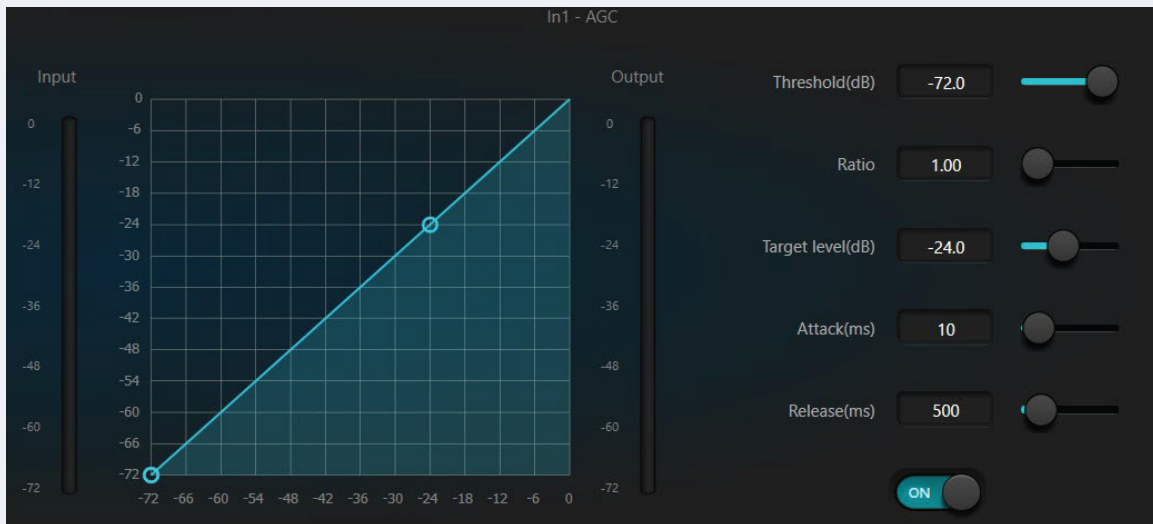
In1 - AGC

Input

0
-12
-24
-36
-48
-60
-72

0
-6
-12
-18
-24
-30
-36
-42
-48
-54
-60
-66
-72

-72 -66 -60 -54 -48 -42 -36 -30 -24 -18 -12 -6 0

Output

0
-12
-24
-36
-48
-60
-72

Threshold(dB) -72.0

Ratio 1.00

Target level(dB) -24.0

Attack(ms) 10

Release(ms) 500

ON